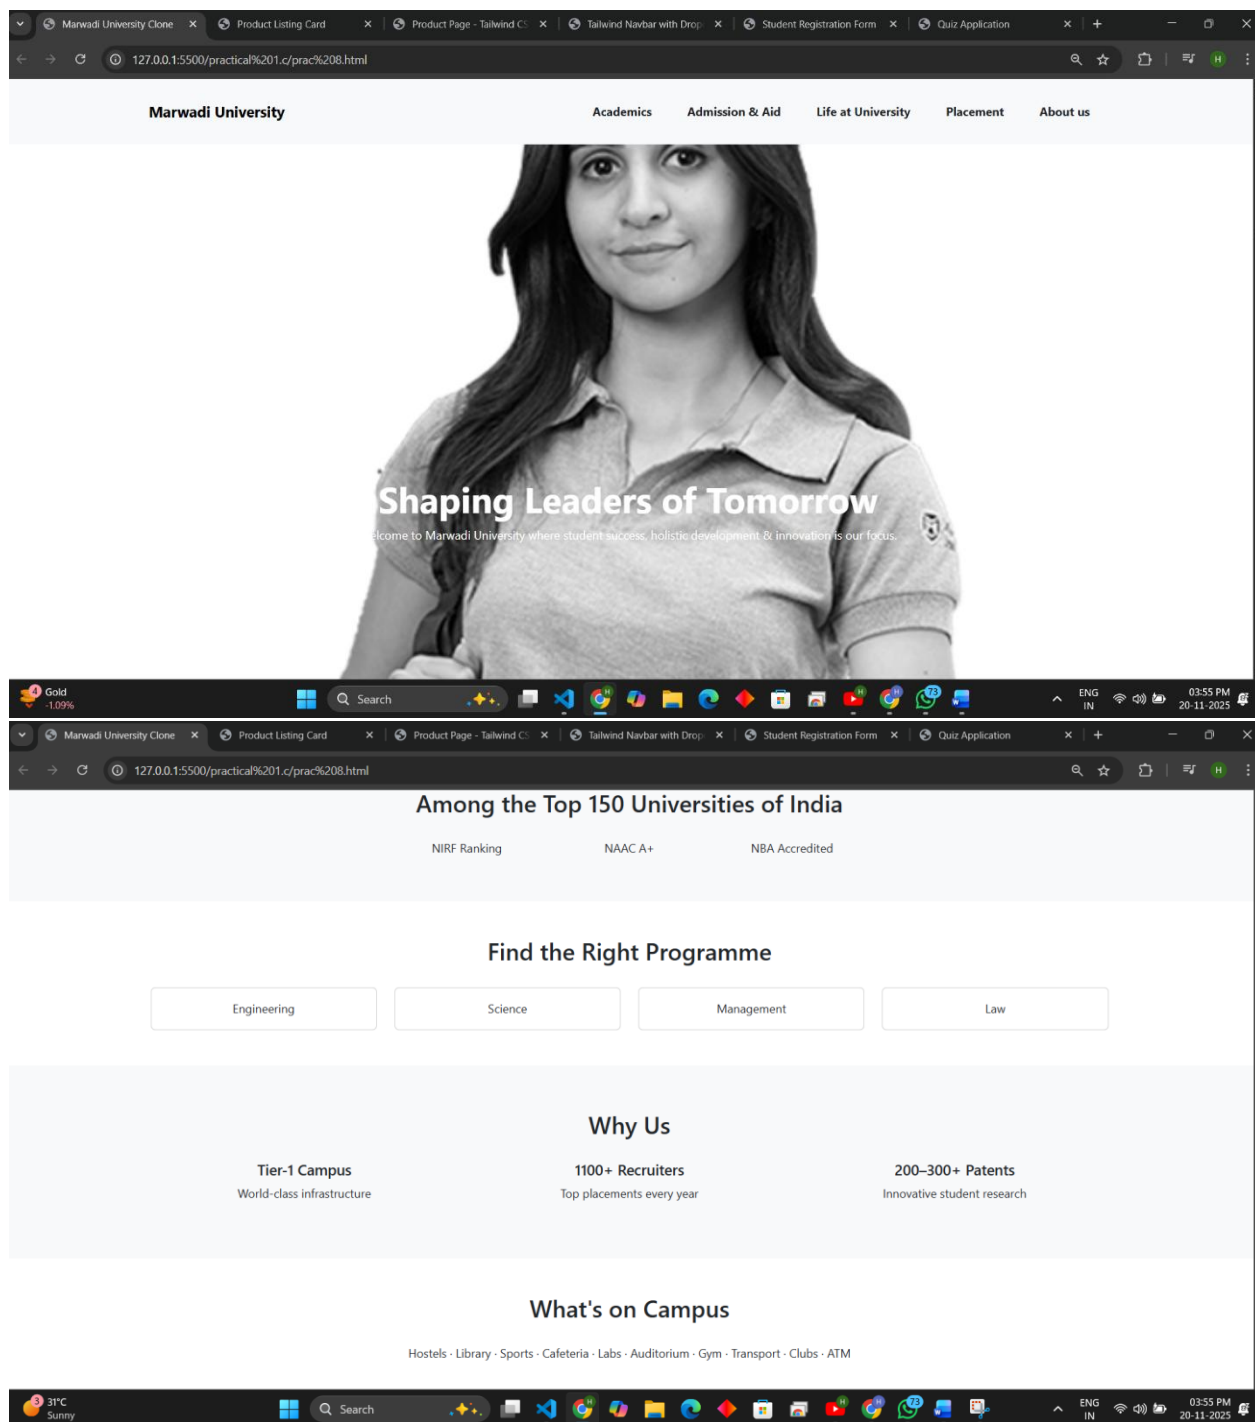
Marwadi University Clone × Product Listing Card × Product Page - Tailwind CS × Tailwind Navbar with Drop × Student Registration Form × Quiz Application × +

127.0.0.1:5500/practical%201.c/prac%208.html

Marwadi University

Academics Admission & Aid Life at University Placement About us

Shaping Leaders of Tomorrow

lcome to Marwadi University where student success, holistic development & innovation is our focus.

4 Gold -1.09%

Search

73

ENG IN

03:55 PM 20-11-2025

Marwadi University Clone × Product Listing Card × Product Page - Tailwind CS × Tailwind Navbar with Drop × Student Registration Form × Quiz Application × +

127.0.0.1:5500/practical%201.c/prac%208.html

Among the Top 150 Universities of India

NIRF Ranking NAAC A+ NBA Accredited

Find the Right Programme

Engineering Science Management Law

Why Us

Tier-1 Campus
World-class infrastructure

1100+ Recruiters
Top placements every year

200–300+ Patents
Innovative student research

What's on Campus

Hostels · Library · Sports · Cafeteria · Labs · Auditorium · Gym · Transport · Clubs · ATM

3 31°C Sunny

Search

73

ENG IN

03:55 PM 20-11-2025